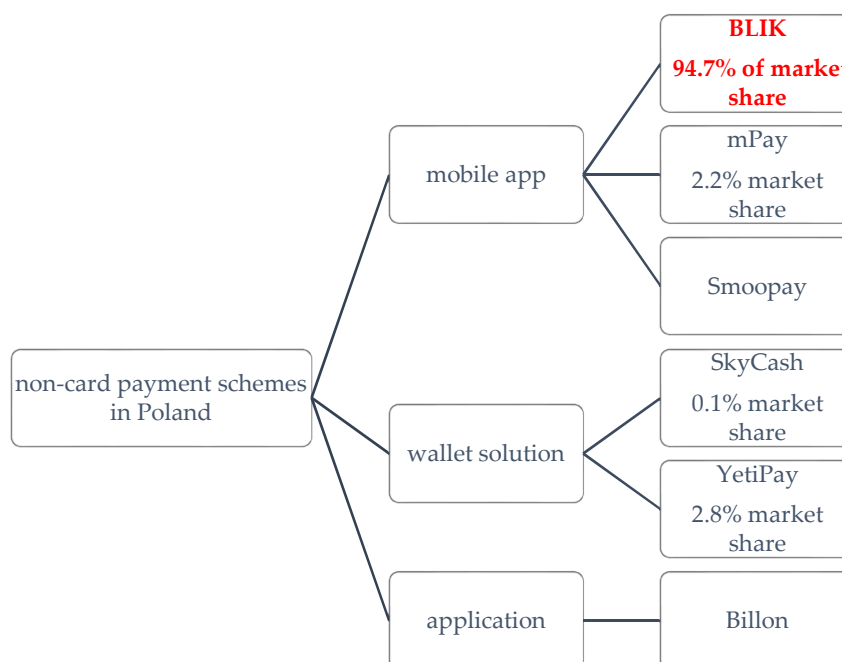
non-card payment schemes in Poland

mobile app

BLIK

94.7% of marke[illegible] share

mPay

2.2% market share

Smoopay

wallet solution

SkyCash

0.1% market share

YetiPay

2.8% market share

application

Billon